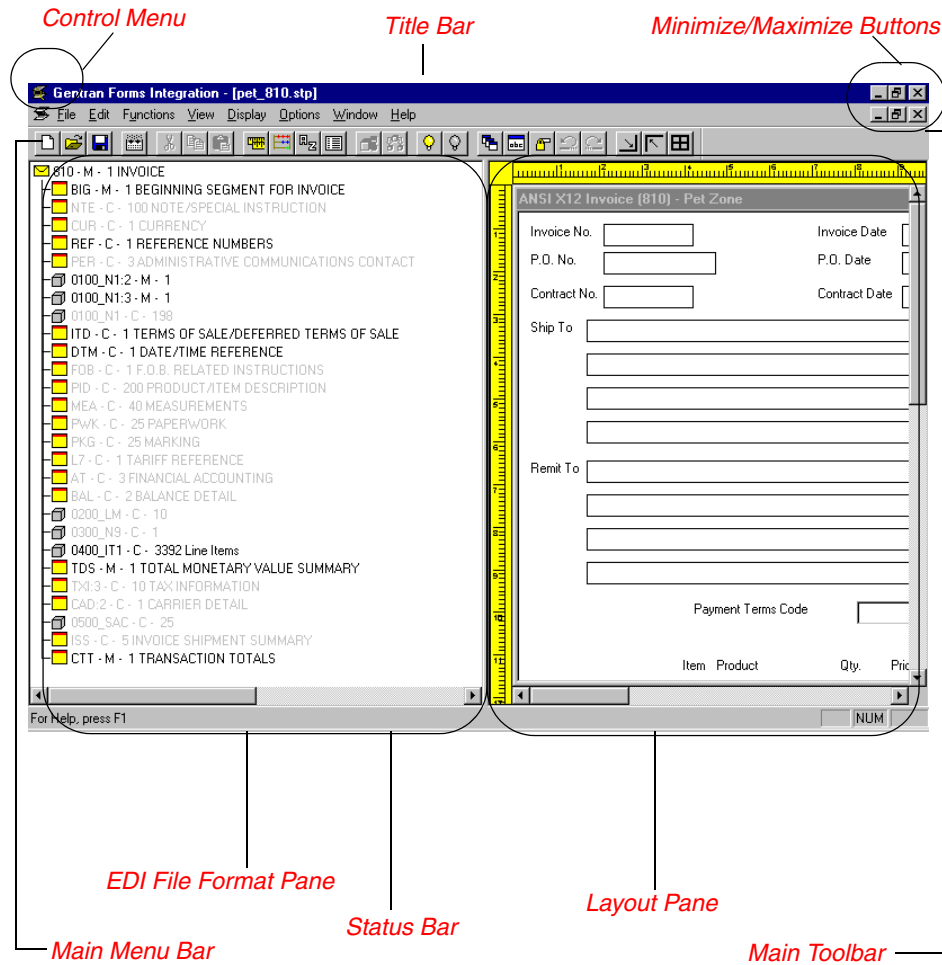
Control Menu

Title Bar

Minimize/Maximize Buttons

Gentran Forms Integration - [pet_810.stp]

File Edit Functions View Display Options Window Help

810 - M - 1 INVOICE
BIG - M - 1 BEGINNING SEGMENT FOR INVOICE
NTE - C - 100 NOTE/SPECIAL INSTRUCTION
CUR - C - 1 CURRENCY
REF - C - 1 REFERENCE NUMBERS
PER - C - 3 ADMINISTRATIVE COMMUNICATIONS CONTACT
0100_N1:2 - M - 1
0100_N1:3 - M - 1
0100_N1 - C - 198
ITD - C - 1 TERMS OF SALE/DEFERRED TERMS OF SALE
DTM - C - 1 DATE/TIME REFERENCE
FOB - C - 1 F.O.B. RELATED INSTRUCTIONS
PID - C - 200 PRODUCT/ITEM DESCRIPTION
MEA - C - 40 MEASUREMENTS
PWK - C - 25 PAPERWORK
PKG - C - 25 MARKING
L7 - C - 1 TARIFF REFERENCE
AT - C - 3 FINANCIAL ACCOUNTING
BAL - C - 2 BALANCE DETAIL
0200_LM - C - 10
0300_N9 - C - 1
0400_IT1 - C - 3392 Line Items
TDS - M - 1 TOTAL MONETARY VALUE SUMMARY
TXI:3 - C - 10 TAX INFORMATION
CAD:2 - C - 1 CARRIER DETAIL
0500_SAC - C - 25
ISS - C - 5 INVOICE SHIPMENT SUMMARY
CTT - M - 1 TRANSACTION TOTALS

ANSI X12 Invoice (810) - Pet Zone

Invoice No.
Invoice Date
P.O. No.
P.O. Date
Contract No.
Contract Date
Ship To
Remit To
Payment Terms Code
Item Product Qty. Pric

For Help, press F1
NUM

EDI File Format Pane

Status Bar

Layout Pane

Main Menu Bar

Main Toolbar